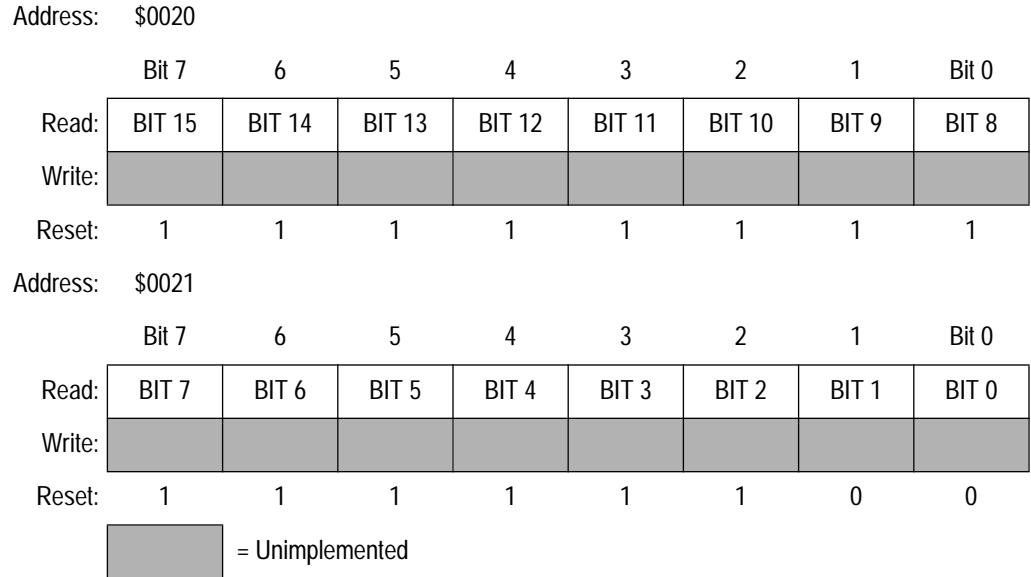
Address: $0020

| | Bit 7 | 6 | 5 | 4 | 3 | 2 | 1 | Bit 0 |
|---|---|---|---|---|---|---|---|---|
| Read: | BIT 15 | BIT 14 | BIT 13 | BIT 12 | BIT 11 | BIT 10 | BIT 9 | BIT 8 |
| Write: | | | | | | | | |
| Reset: | 1 | 1 | 1 | 1 | 1 | 1 | 1 | 1 |

Address: $0021

| | Bit 7 | 6 | 5 | 4 | 3 | 2 | 1 | Bit 0 |
|---|---|---|---|---|---|---|---|---|
| Read: | BIT 7 | BIT 6 | BIT 5 | BIT 4 | BIT 3 | BIT 2 | BIT 1 | BIT 0 |
| Write: | | | | | | | | |
| Reset: | 1 | 1 | 1 | 1 | 1 | 1 | 0 | 0 |

= Unimplemented